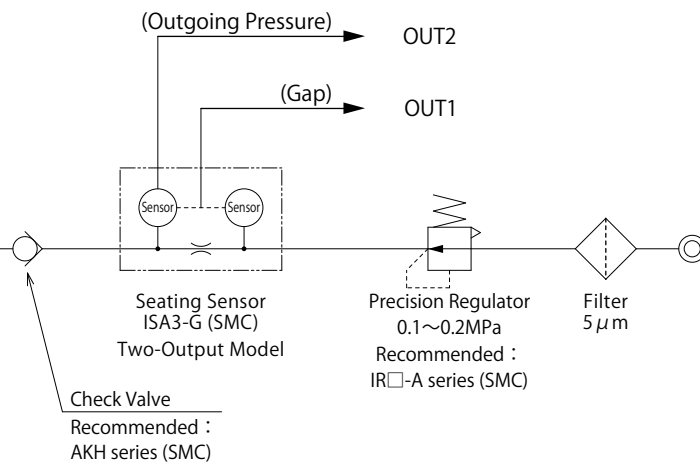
(Outgoing Pressure)
OUT2
(Gap)
OUT1
Sensor
Sensor
Seating Sensor
ISA3-G (SMC)
Two-Output Model
Precision Regulator
0.1～0.2MPa
Recommended：
IR□-A series (SMC)
Filter
5$\mu$m
Check Valve
Recommended：
AKH series (SMC)